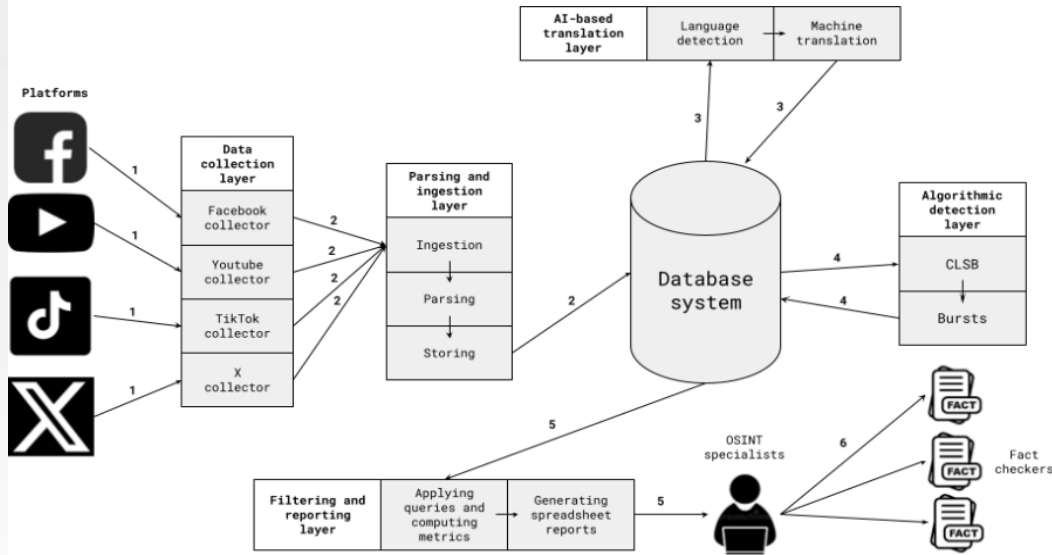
AI-based translation layer

Language detection

Machine translation

Platforms

1

1

1

1

Data collection layer

Facebook collector

Youtube collector

TikTok collector

X collector

2

2

2

2

Parsing and ingestion layer

Ingestion

Parsing

Storing

2

3

3

Database system

4

4

Algorithmic detection layer

CLSB

Bursts

5

OSINT specialists

6

FACT

FACT

FACT

Fact checkers

Filtering and reporting layer

Applying queries and computing metrics

Generating spreadsheet reports

5